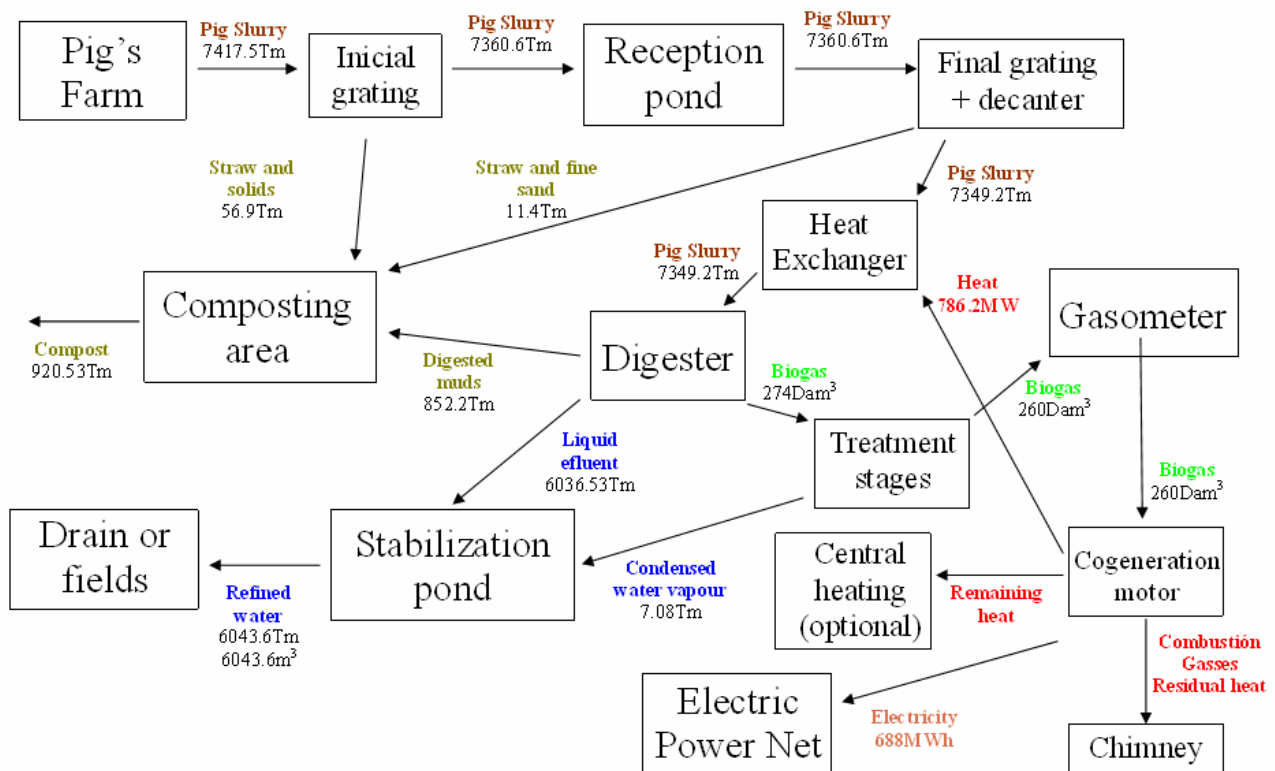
Pig's Farm

Pig Slurry
7417.5Tm

Inicial grating

Pig Slurry
7360.6Tm

Reception pond

Pig Slurry
7360.6Tm

Final grating + decanter

Straw and solids
56.9Tm

Straw and fine sand
11.4Tm

Pig Slurry
7349.2Tm

Heat Exchanger

Pig Slurry
7349.2Tm

Heat
786.2MW

Gasometer

Composting area

Compost
920.53Tm

Digested muds
852.2Tm

Digester

Biogas
274Dam$^3$

Biogas
260Dam$^3$

Treatment stages

Biogas
260Dam$^3$

Liquid effluent
6036.53Tm

Drain or fields

Refined water
6043.6Tm
6043.6m$^3$

Stabilization pond

Condensed water vapour
7.08Tm

Central heating (optional)

Remaining heat

Cogeneration motor

Combustión Gasses Residual heat

Electric Power Net

Electricity
688MWh

Chimney